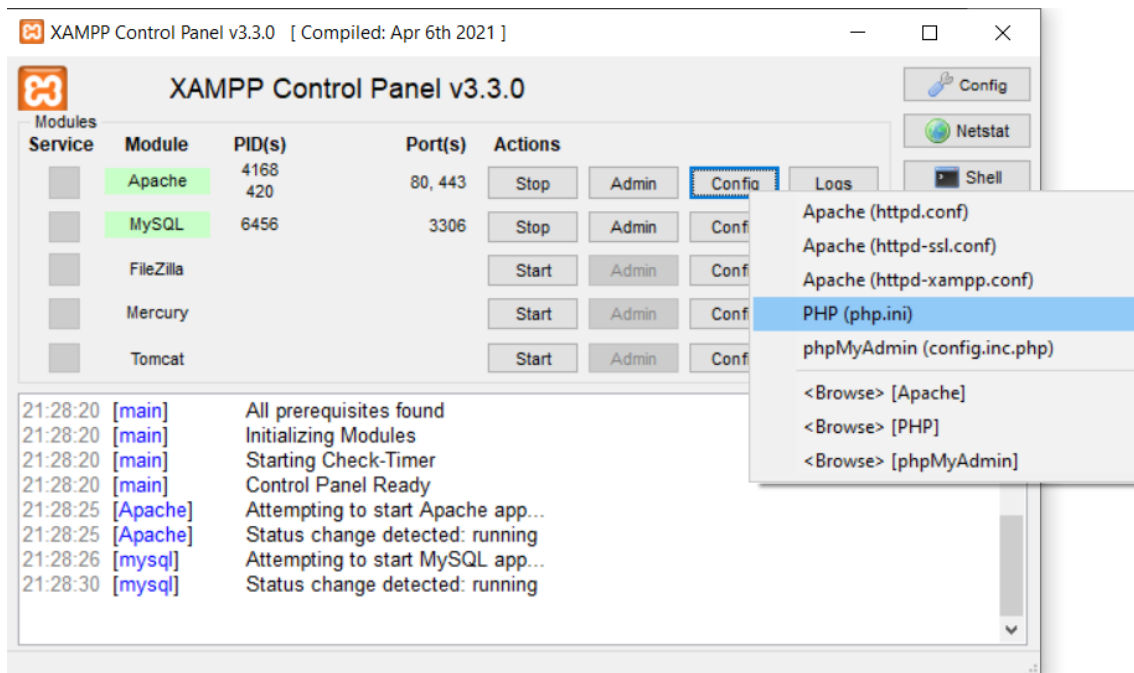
XAMPP Control Panel v3.3.0 [ Compiled: Apr 6th 2021 ]

XAMPP Control Panel v3.3.0

Config
Netstat
Shell

Modules

| Service | Module | PID(s) | Port(s) | Actions | | | |
|---|---|---|---|---|---|---|---|
| | Apache | 4168 420 | 80, 443 | Stop | Admin | Config | Logs |
| | MySQL | 6456 | 3306 | Stop | Admin | Confi | |
| | FileZilla | | | Start | Admin | Confi | |
| | Mercury | | | Start | Admin | Confi | |
| | Tomcat | | | Start | Admin | Confi | |

Apache (httpd.conf)
Apache (httpd-ssl.conf)
Apache (httpd-xampp.conf)
PHP (php.ini)
phpMyAdmin (config.inc.php)
<Browse> [Apache]
<Browse> [PHP]
<Browse> [phpMyAdmin]

21:28:20 [main] All prerequisites found
21:28:20 [main] Initializing Modules
21:28:20 [main] Starting Check-Timer
21:28:20 [main] Control Panel Ready
21:28:25 [Apache] Attempting to start Apache app...
21:28:25 [Apache] Status change detected: running
21:28:26 [mysql] Attempting to start MySQL app...
21:28:30 [mysql] Status change detected: running